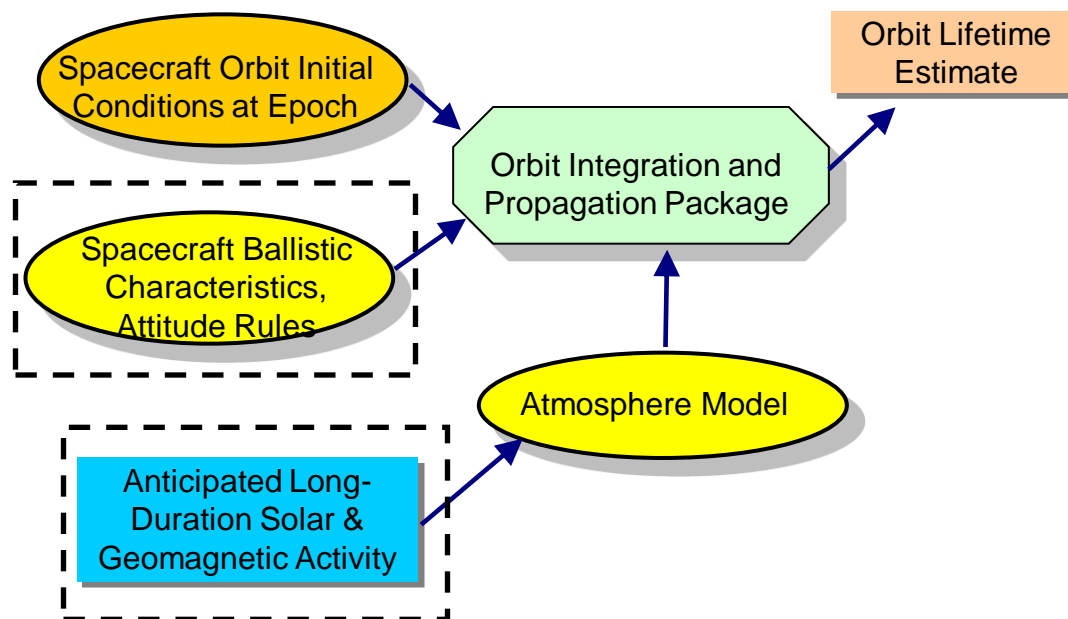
Orbit Lifetime Estimate

Spacecraft Orbit Initial Conditions at Epoch

Orbit Integration and Propagation Package

Spacecraft Ballistic Characteristics, Attitude Rules

Atmosphere Model

Anticipated Long-Duration Solar & Geomagnetic Activity